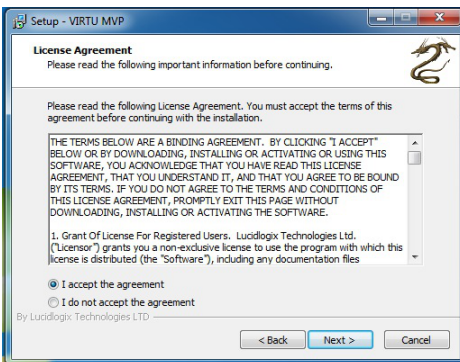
Setup - VIRTU MVP

License Agreement
Please read the following important information before continuing.

Please read the following License Agreement. You must accept the terms of this agreement before continuing with the installation.

THE TERMS BELOW ARE A BINDING AGREEMENT. BY CLICKING "I ACCEPT" BELOW OR BY DOWNLOADING, INSTALLING OR ACTIVATING OR USING THIS SOFTWARE, YOU ACKNOWLEDGE THAT YOU HAVE READ THIS LICENSE AGREEMENT, THAT YOU UNDERSTAND IT, AND THAT YOU AGREE TO BE BOUND BY ITS TERMS. IF YOU DO NOT AGREE TO THE TERMS AND CONDITIONS OF THIS LICENSE AGREEMENT, PROMPTLY EXIT THIS PAGE WITHOUT DOWNLOADING, INSTALLING OR ACTIVATING THE SOFTWARE.

1. Grant Of License For Registered Users. Lucidlogix Technologies Ltd. ("Licensor") grants you a non-exclusive license to use the program with which this license is distributed (the "Software"), including any documentation files

I accept the agreement
I do not accept the agreement

By Lucidlogix Technologies LTD

< Back
Next >
Cancel